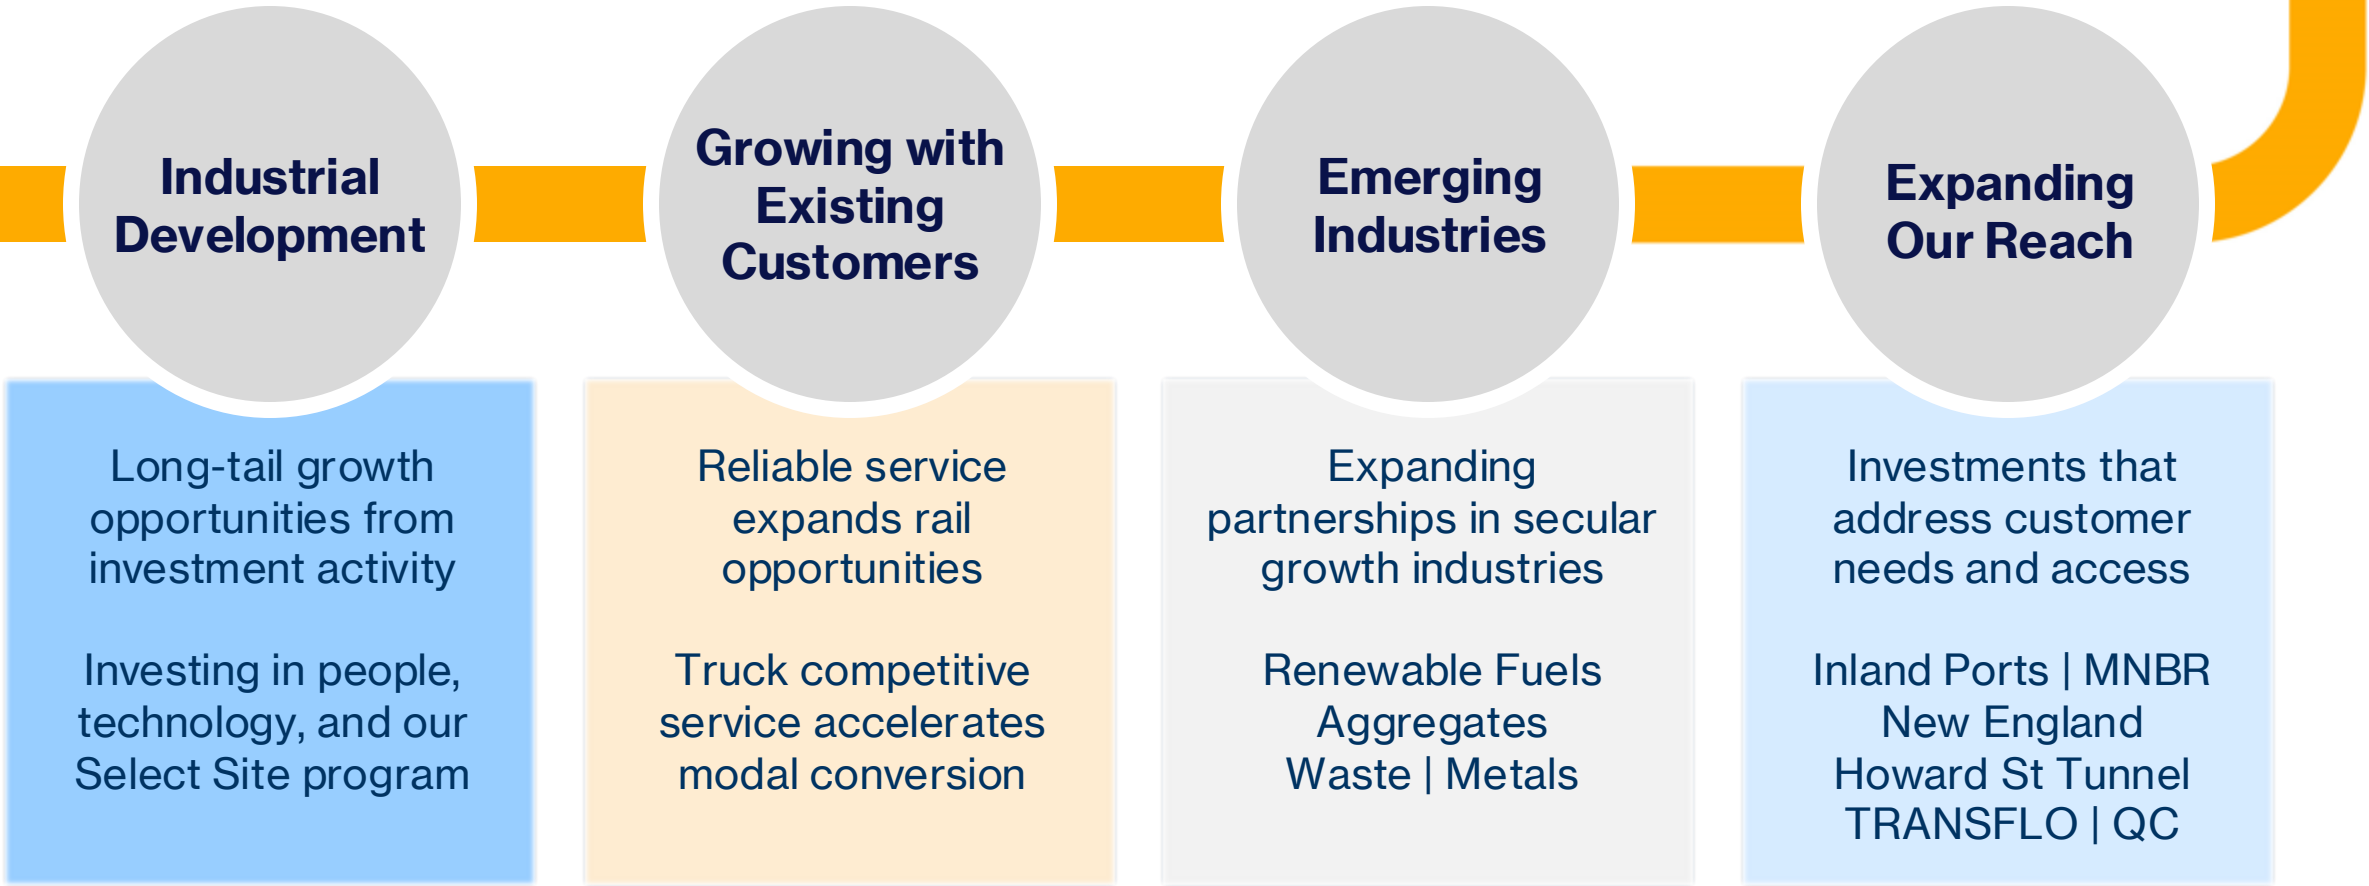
Industrial Development

Long-tail growth opportunities from investment activity

Investing in people, technology, and our Select Site program

Growing with Existing Customers

Reliable service expands rail opportunities

Truck competitive service accelerates modal conversion

Emerging Industries

Expanding partnerships in secular growth industries

Renewable Fuels
Aggregates
Waste | Metals

Expanding Our Reach

Investments that address customer needs and access

Inland Ports | MNBR
New England
Howard St Tunnel
TRANSFLO | QC